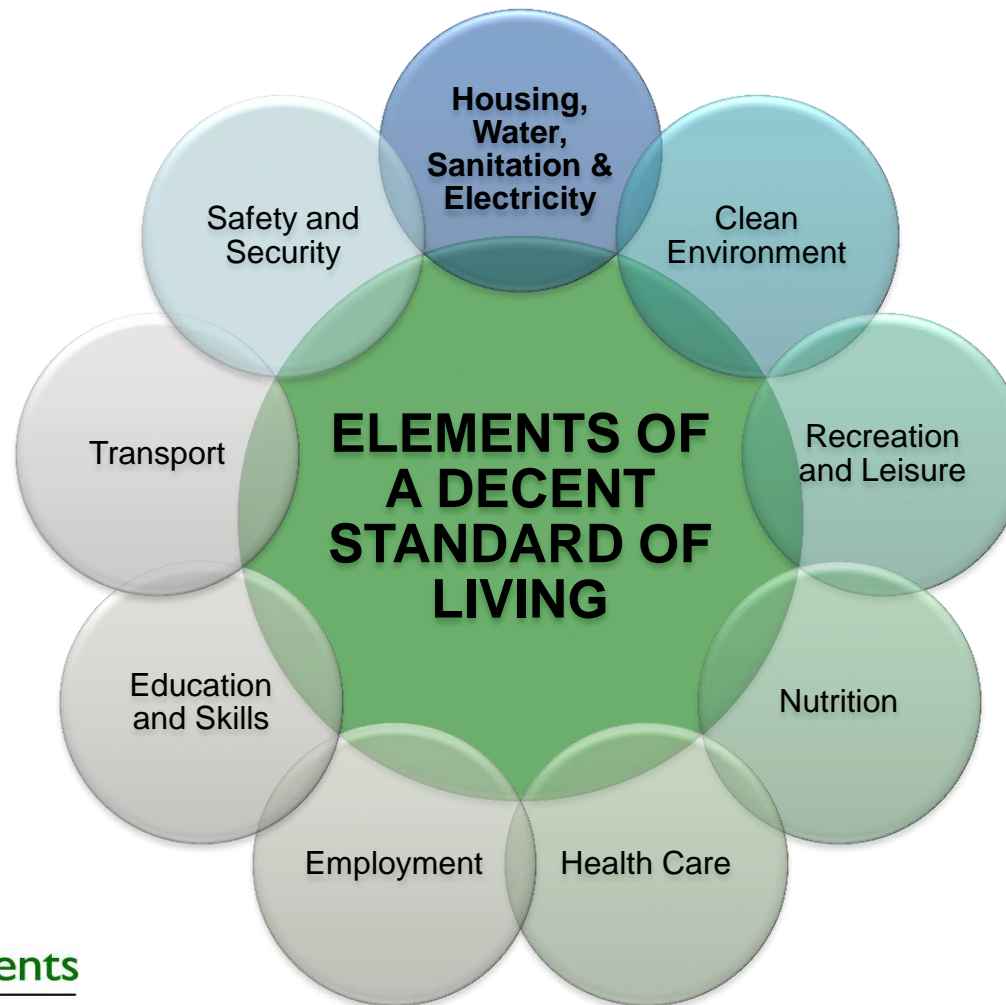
ELEMENTS OF A DECENT STANDARD OF LIVING

Housing, Water, Sanitation & Electricity

Clean Environment

Recreation and Leisure

Nutrition

Health Care

Employment

Education and Skills

Transport

Safety and Security

ents